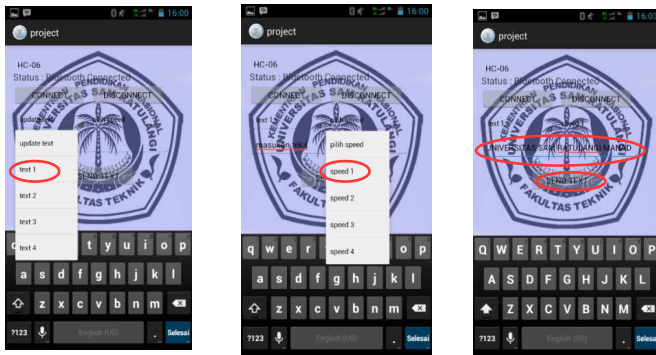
16:00
project
HC-06
Status : Bluetooth Connected
CONNECT
DISCONNECT
update text
text speed
update text
text 1
text 2
text 3
text 4
SEND TEXT
t y u i o p
a s d f g h j k l
z x c v b n m
?123
English (US)
Selesai

16:00
project
HC-06
Status : Bluetooth Connected
CONNECT
DISCONNECT
text
masukan teks
pilih speed
speed 1
speed 2
speed 3
speed 4
q w e r
a s d f g h j k l
z x c v b n m
?123
English (US)
Selesai

16:03
project
HC-06
Status : Bluetooth Connected
CONNECT
DISCONNECT
text 1
speed 1
UNIVERSITAS SAM RATULANGI MANAD
SEND TEXT
Q W E R T Y U I O P
A S D F G H J K L
Z X C V B N M
?123
English (US)
Selesai